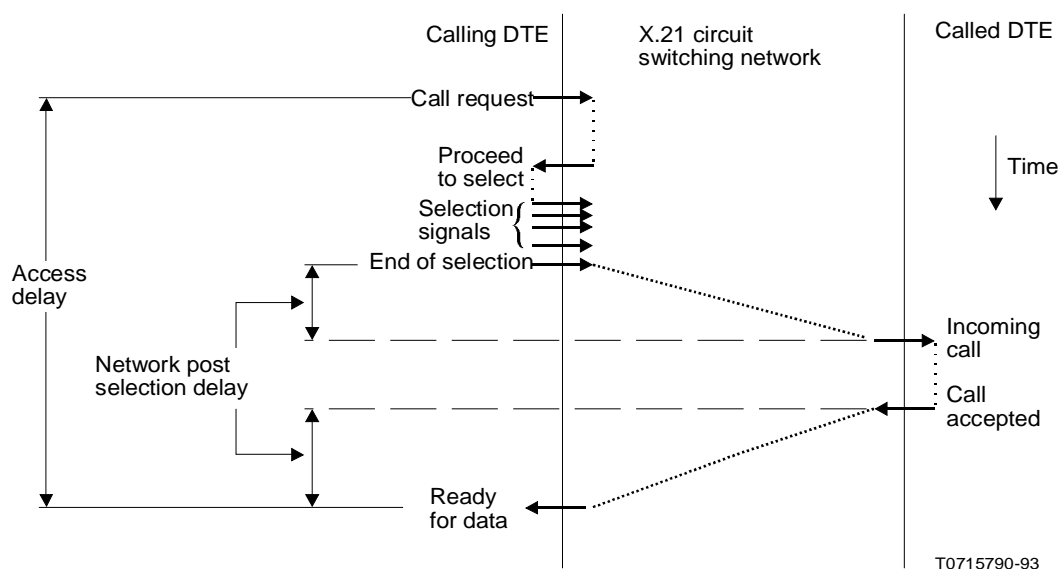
Calling DTE

X.21 circuit switching network

Called DTE

Call request

Proceed to select

Time

Selection signals

Access delay

End of selection

Incoming call

Network post selection delay

Call accepted

Ready for data

T0715790-93